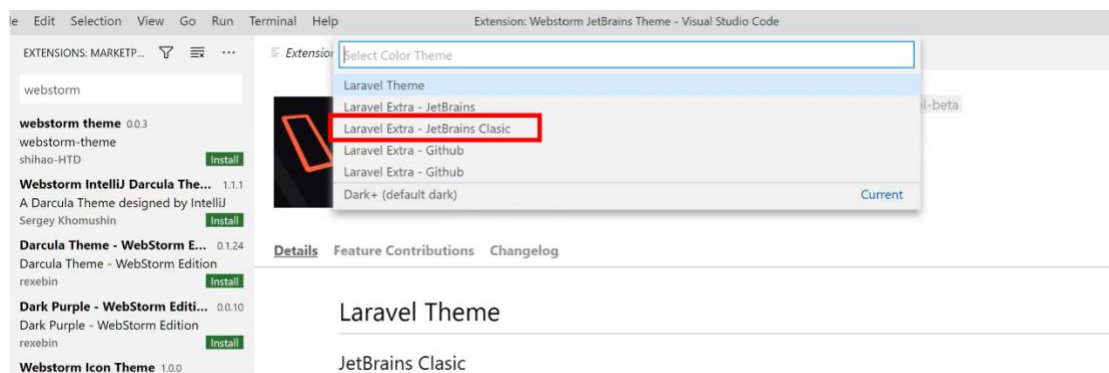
le Edit Selection View Go Run Terminal Help

Extension: Webstorm JetBrains Theme - Visual Studio Code

EXTENSIONS: MARKETP... ⋯

webstorm

webstorm theme 0.0.3
webstorm-theme
shihao-HTD
Install

Webstorm IntelliJ Darcula The... 1.1.1
A Darcula Theme designed by IntelliJ
Sergey Khomushin
Install

Darcula Theme - WebStorm E... 0.1.24
Darcula Theme - WebStorm Edition
rexebin
Install

Dark Purple - WebStorm Editi... 0.0.10
Dark Purple - WebStorm Edition
rexebin
Install

Webstorm Icon Theme 1.0.0

Extensio

Select Color Theme

Laravel Theme
Laravel Extra - JetBrains
Laravel Extra - JetBrains Clasic
Laravel Extra - Github
Laravel Extra - Github
Dark+ (default dark) Current

el-beta

Details Feature Contributions Changelog

Laravel Theme

JetBrains Clasic